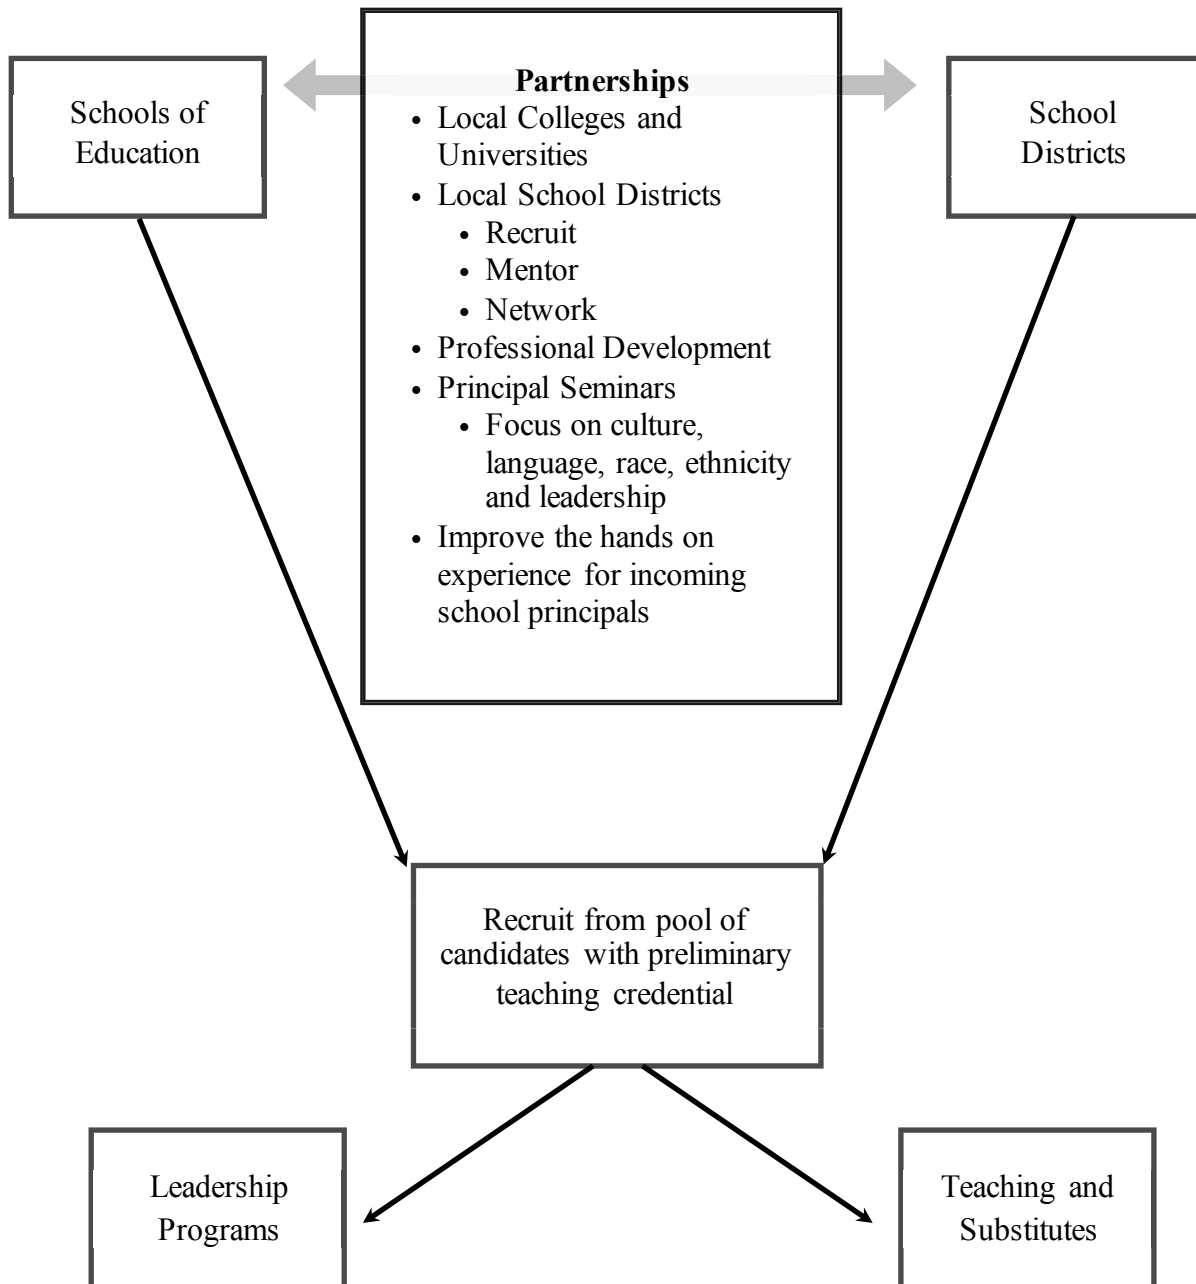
Schools of Education

Partnerships
- Local Colleges and Universities
- Local School Districts
  - Recruit
  - Mentor
  - Network
- Professional Development
- Principal Seminars
  - Focus on culture, language, race, ethnicity and leadership
- Improve the hands on experience for incoming school principals

School Districts

Recruit from pool of candidates with preliminary teaching credential

Leadership Programs

Teaching and Substitutes